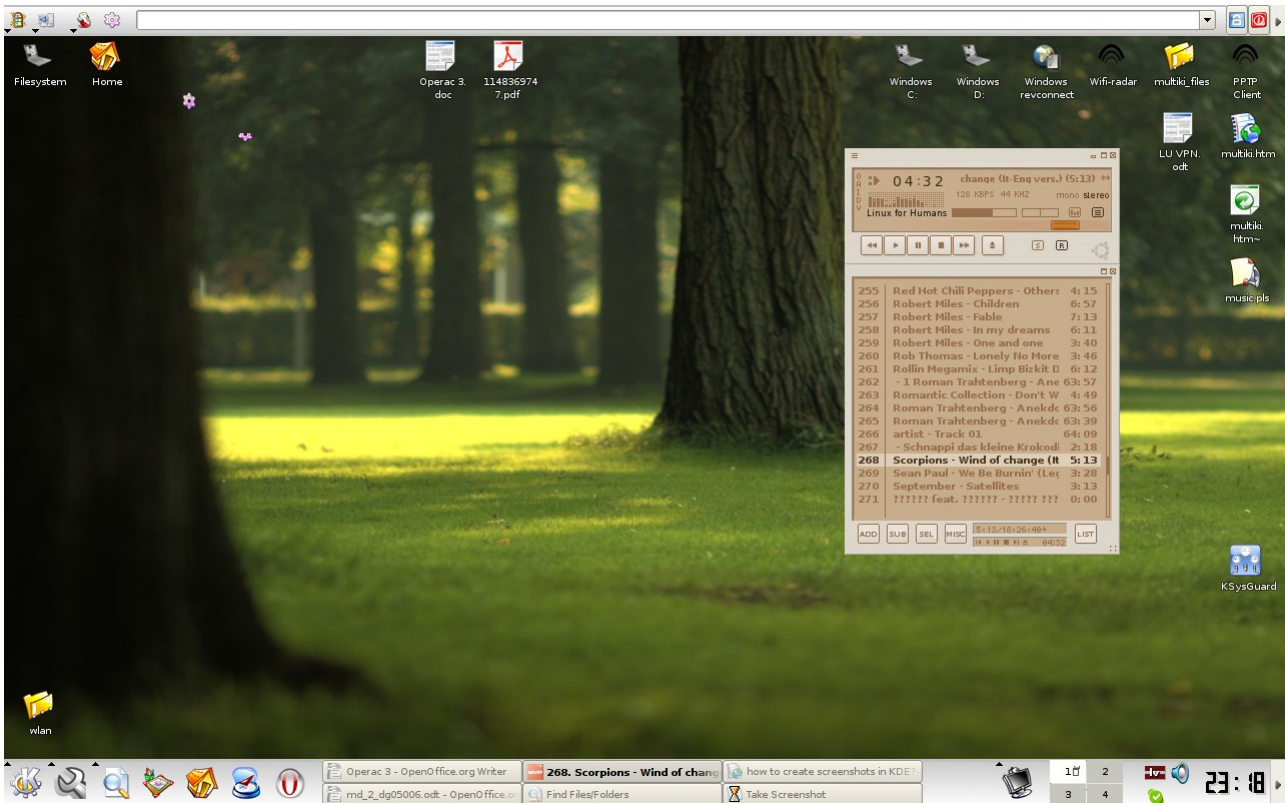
Filesystem
Home
Operac 3.doc
1148369747.pdf
Windows C:
Windows D:
Windows revconnect
Wifi-radar
multiki_files
PPTP Client
LU VPN.odt
multiki.htm
multiki.htm~
music.pls

O A I D V
04:32
change (It-Eng vers.) (5:13)
128 KBPS 44 KHZ
mono stereo
Linux for Humans

255 Red Hot Chili Peppers - Others 4:15
256 Robert Miles - Children 6:57
257 Robert Miles - Fable 7:13
258 Robert Miles - In my dreams 6:11
259 Robert Miles - One and one 3:40
260 Rob Thomas - Lonely No More 3:46
261 Rollin Megamix - Limp Bizkit D 6:12
262 - 1 Roman Trahtenberg - Ane 63:57
263 Romantic Collection - Don't W 4:49
264 Roman Trahtenberg - Anekdo 63:56
265 Roman Trahtenberg - Anekdo 63:39
266 artist - Track 01 64:09
267 - Schnappi das kleine Krokodi 2:18
268 Scorpions - Wind of change (It 5:13
269 Sean Paul - We Be Burnin' (Leg 3:28
270 September - Satellites 3:13
271 ?????? feat. ?????? - ????? ??? 0:00

ADD SUB SEL MISC
5:13/18:26:48+
04:32
LIST

KSysGuard
wlan

Operac 3 - OpenOffice.org Writer
268. Scorpions - Wind of chang
how to create screenshots in KDE?
md_2_dg05006.odt - OpenOffice.o
Find Files/Folders
Take Screenshot
1 2
3 4
lv
23:18